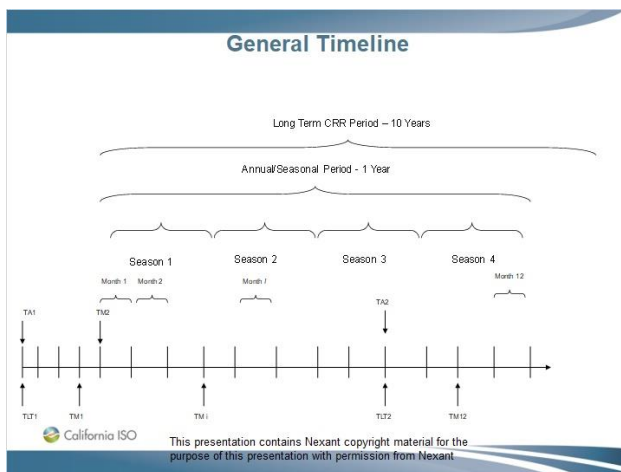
General Timeline

Long Term CRR Period – 10 Years

Annual/Seasonal Period - 1 Year

Season 1

Season 2

Season 3

Season 4

Month 1

Month 2

Month i

Month 12

TA1

TM2

TA2

TLT1

TM1

TM i

TLT2

TM12

California ISO

This presentation contains Nexant copyright material for the purpose of this presentation with permission from Nexant